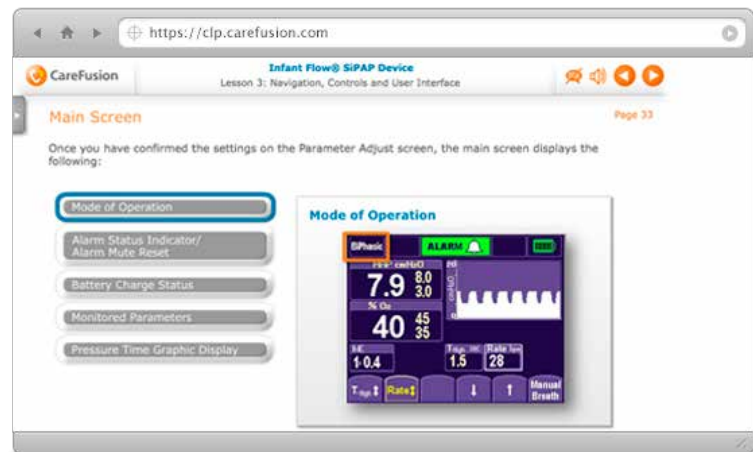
https://clp.carefusion.com

CareFusion

Infant Flow® SiPAP Device
Lesson 3: Navigation, Controls and User Interface

Main Screen

Page 33

Once you have confirmed the settings on the Parameter Adjust screen, the main screen displays the following:

Mode of Operation

Alarm Status Indicator/ Alarm Mute Reset

Battery Charge Status

Monitored Parameters

Pressure Time Graphic Display

Mode of Operation

BiPhasic

ALARM

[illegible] cmH₂O

7.9

8.0
3.0

% O₂

40

45
35

I:E
1:0.4

T$_{high}$
1.5

Rate
28

T$_{high}$

Rate

↓

↑

Manual Breath